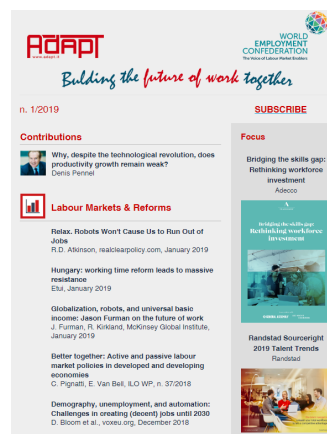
ADAPT
www.adapt.it

WORLD EMPLOYMENT CONFEDERATION
The Voice of Labour Market Enablers

Building the future of work together

n. 1/2019

SUBSCRIBE

Contributions

Why, despite the technological revolution, does productivity growth remain weak?
Denis Pennel

Labour Markets & Reforms

Relax. Robots Won't Cause Us to Run Out of Jobs
R.D. Atkinson, realclearpolicy.com, January 2019

Hungary: working time reform leads to massive resistance
Etui, January 2019

Globalization, robots, and universal basic income: Jason Furman on the future of work
J. Furman, R. Kirkland, McKinsey Global Institute, January 2019

Better together: Active and passive labour market policies in developed and developing economies
C. Pignatti, E. Van Bell, ILO WP, n. 37/2018

Demography, unemployment, and automation: Challenges in creating (decent) jobs until 2030
D. Bloom et al., voxeu.org, December 2018

Focus

Bridging the skills gap: Rethinking workforce investment
Adecco

Bridging the skills gap: Rethinking workforce investment

Randstad Sourceright 2019 Talent Trends
Randstad